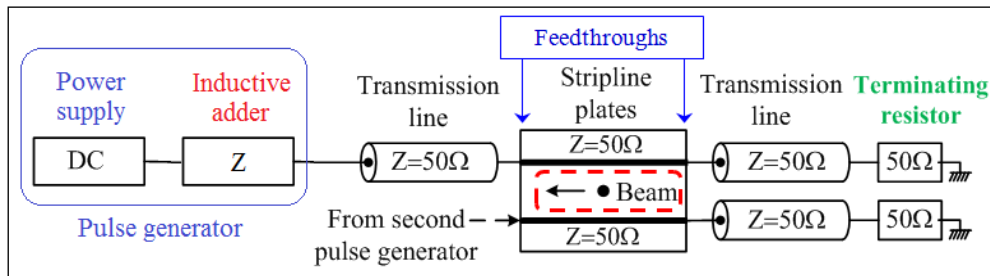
Feedthroughs

Power supply

Inductive adder

DC

Z

Pulse generator

Transmission line

$Z=50\Omega$

Stripline plates

$Z=50\Omega$

Beam

$Z=50\Omega$

From second pulse generator

Transmission line

$Z=50\Omega$

$Z=50\Omega$

Terminating resistor

$50\Omega$

$50\Omega$